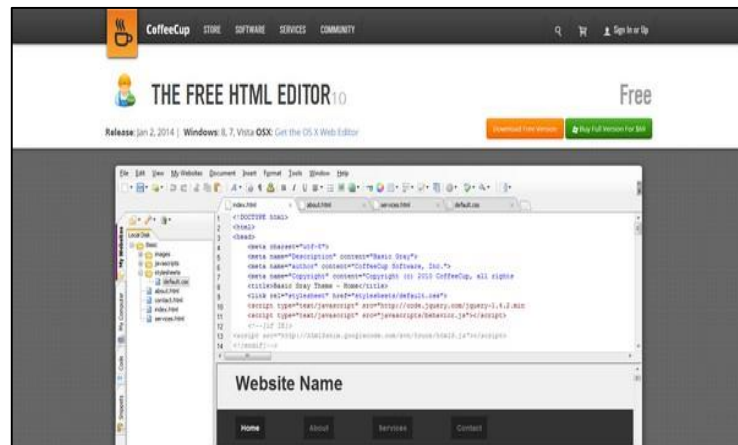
CoffeeCup STORE SOFTWARE SERVICES COMMUNITY

Sign In or Up

THE FREE HTML EDITOR 10

Free

Release: Jan 2, 2014 | Windows: 8, 7, Vista OSX: Get the OS X Web Editor

Download Free Version

Buy Full Version For $69

File Edit View My Websites Document Insert Format Tools Window Help

index.html about.html services.html default.css

Local Disk

Basic
images
javascripts
stylesheets
default.css
about.html
contact.html
index.html
services.html

1 <!DOCTYPE html>
2 <html>
3 <head>
4 <meta charset="utf-8">
5 <meta name="Description" content="Basic Gray">
6 <meta name="author" content="CoffeeCup Software, Inc.">
7 <meta name="Copyright" content="Copyright (c) 2010 CoffeeCup, all rights
8 <title>Basic Gray Theme - Home</title>
9 <link rel="stylesheet" href="stylesheets/default.css">
10 <script type="text/javascript" src="http://code.jquery.com/jquery-1.4.2.min
11 <script type="text/javascript" src="javascripts/behavior.js"></script>
12 <!--[if IE]>
13 <script src="http://html5shim.googlecode.com/svn/trunk/html5.js"></script>
14 <![endif]-->

Website Name

Home About Services Contact